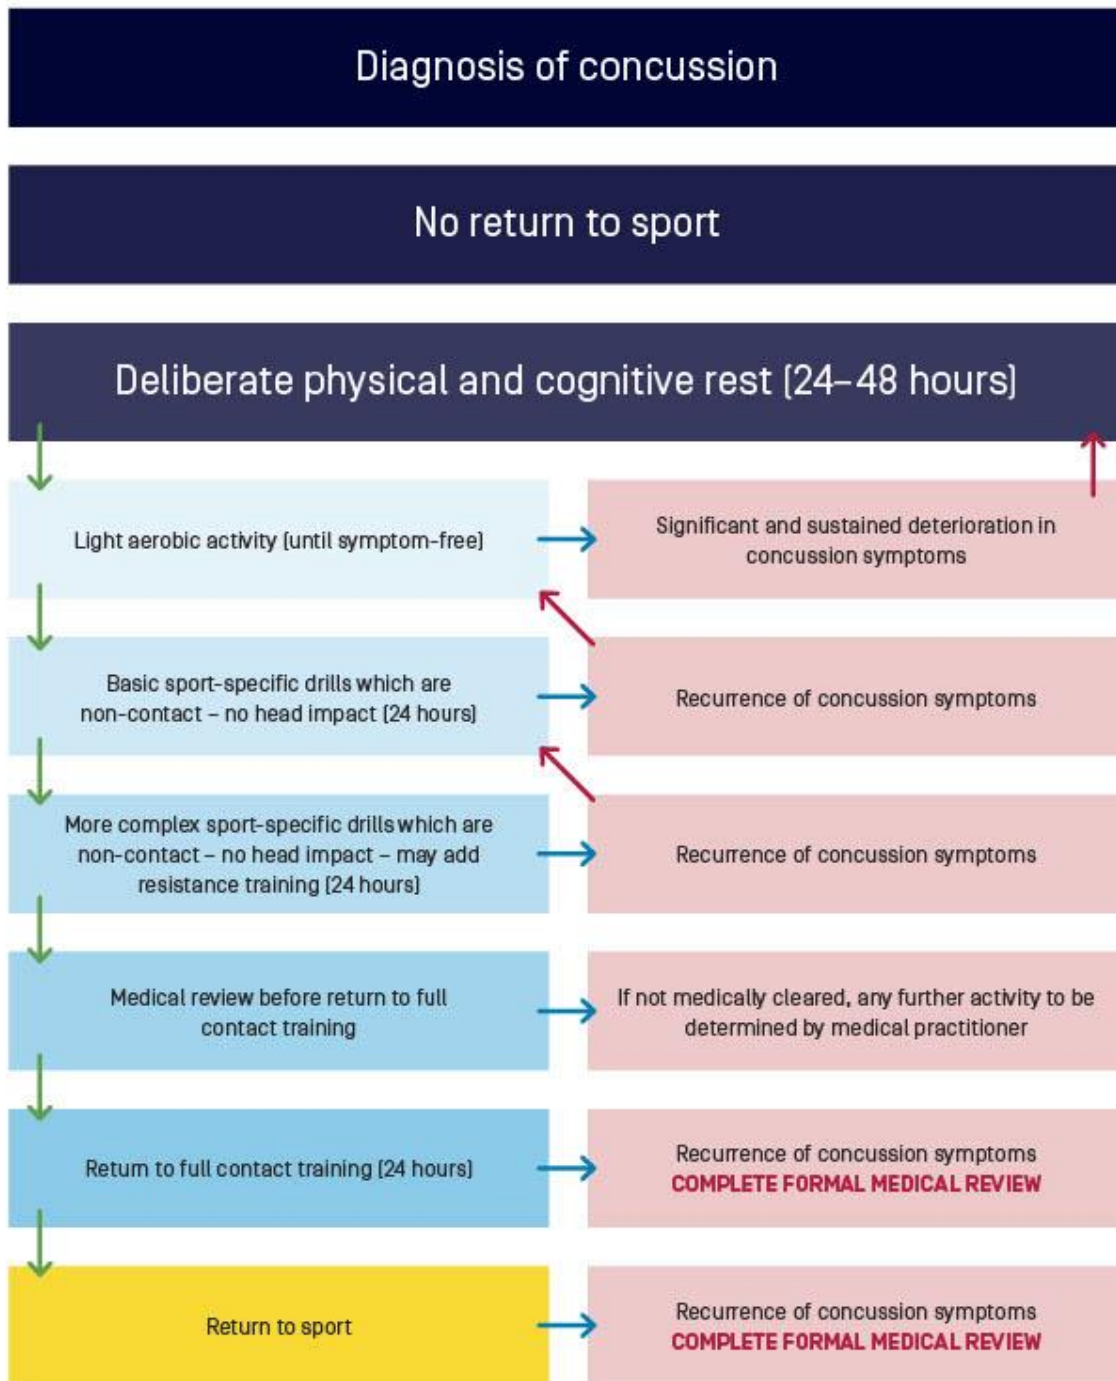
Diagnosis of concussion

No return to sport

Deliberate physical and cognitive rest (24–48 hours)

Light aerobic activity (until symptom-free)

Significant and sustained deterioration in concussion symptoms

Basic sport-specific drills which are non-contact – no head impact (24 hours)

Recurrence of concussion symptoms

More complex sport-specific drills which are non-contact – no head impact – may add resistance training (24 hours)

Recurrence of concussion symptoms

Medical review before return to full contact training

If not medically cleared, any further activity to be determined by medical practitioner

Return to full contact training (24 hours)

Recurrence of concussion symptoms
COMPLETE FORMAL MEDICAL REVIEW

Return to sport

Recurrence of concussion symptoms
COMPLETE FORMAL MEDICAL REVIEW